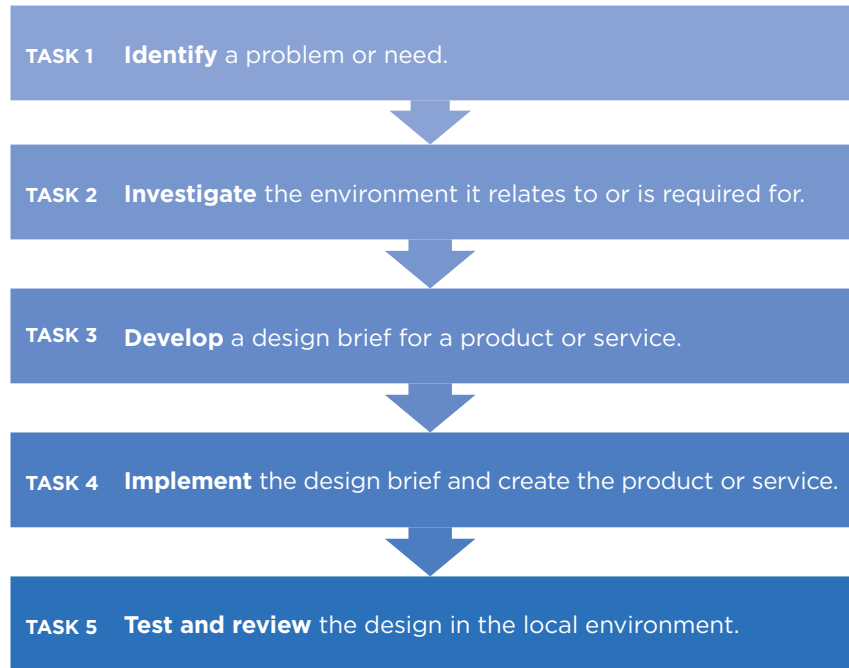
TASK 1 Identify a problem or need.

TASK 2 Investigate the environment it relates to or is required for.

TASK 3 Develop a design brief for a product or service.

TASK 4 Implement the design brief and create the product or service.

TASK 5 Test and review the design in the local environment.